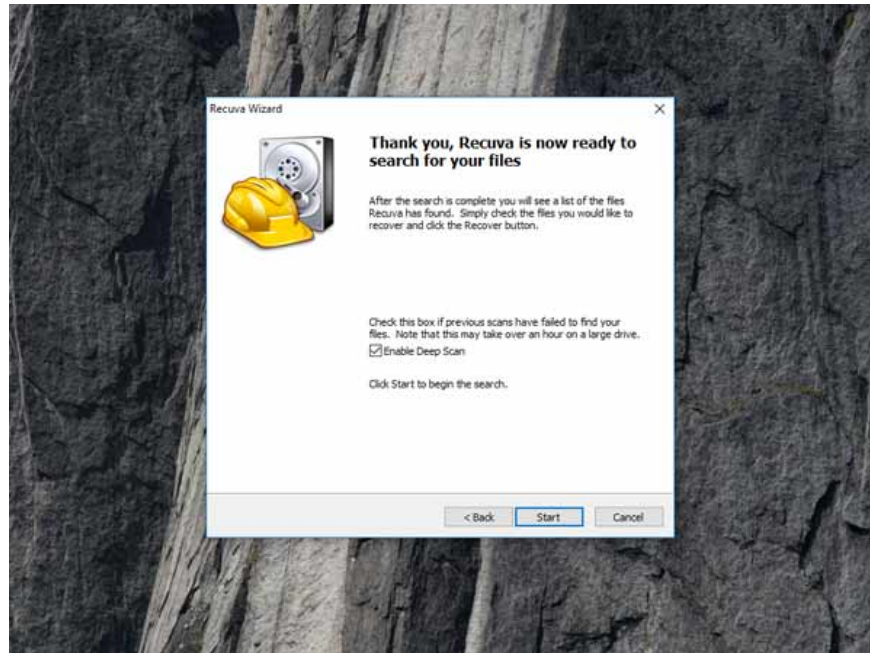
Recuva Wizard

×

Thank you, Recuva is now ready to search for your files

After the search is complete you will see a list of the files Recuva has found. Simply check the files you would like to recover and click the Recover button.

Check this box if previous scans have failed to find your files. Note that this may take over an hour on a large drive.

☑ Enable Deep Scan

Click Start to begin the search.

< Back

Start

Cancel